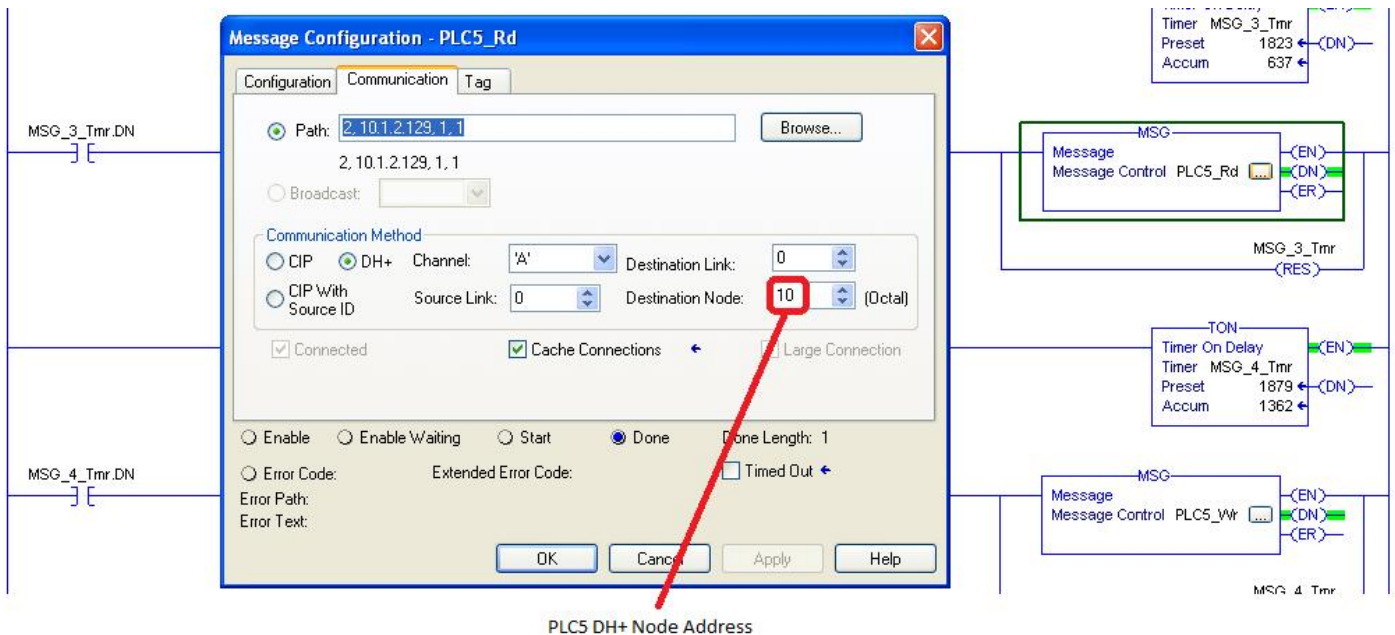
Message Configuration - PLC5_Rd

Configuration | Communication | Tag

Path: 2, 10.1.2.129, 1, 1
Browse...
2, 10.1.2.129, 1, 1

Broadcast:

Communication Method
CIP
DH+
Channel: 'A'
Destination Link: 0
CIP With Source ID
Source Link: 0
Destination Node: 10 (Octal)

Connected
Cache Connections
Large Connection

Enable
Enable Waiting
Start
Done
Done Length: 1

Error Code:
Extended Error Code:
Timed Out
Error Path:
Error Text:

OK
Cancel
Apply
Help

MSG_3_Tmr.DN

Timer MSG_3_Tmr
Preset 1823
Accum 637
(DN)

MSG
Message
Message Control PLC5_Rd
(EN)
(DN)
(ER)

MSG_3_Tmr
(RES)

TON
Timer On Delay
Timer MSG_4_Tmr
Preset 1879
Accum 1362
(EN)
(DN)

MSG_4_Tmr.DN

MSG
Message
Message Control PLC5_Wr
(EN)
(DN)
(ER)

MSG_4_Tmr

PLC5 DH+ Node Address